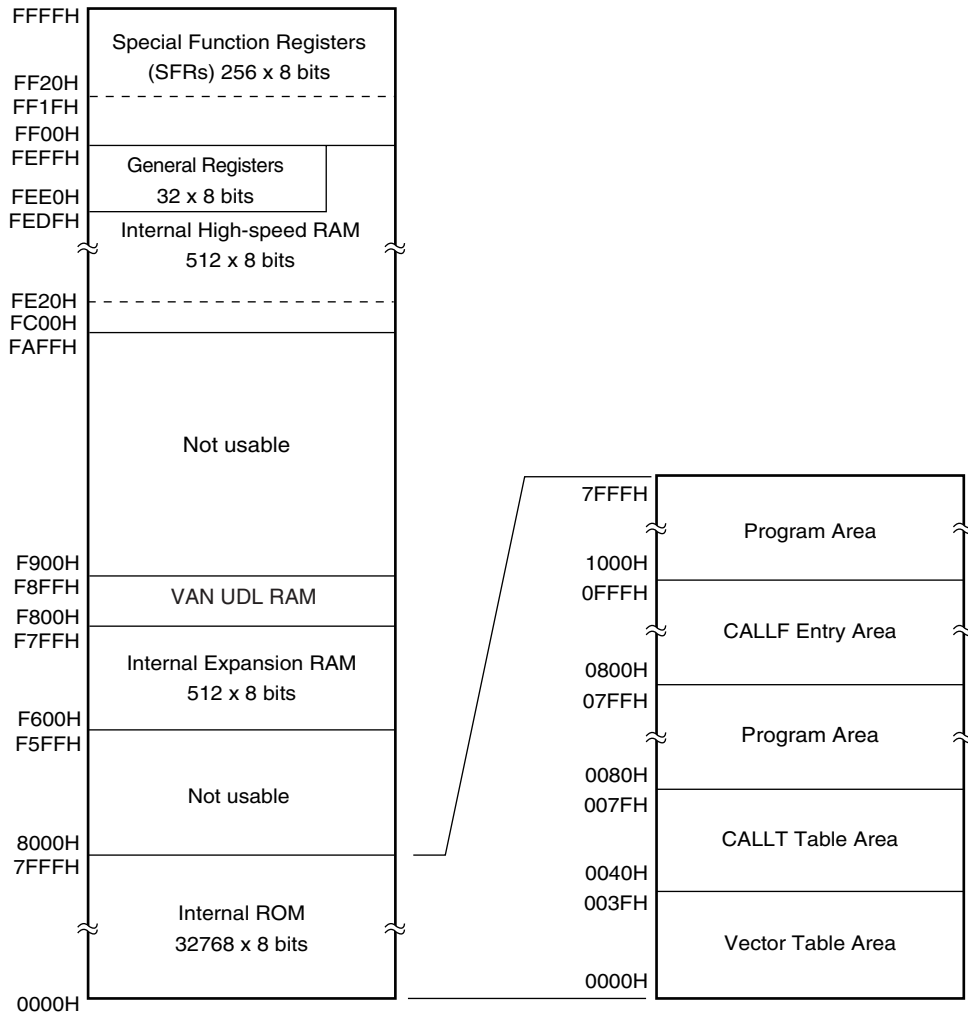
FFFFH
Special Function Registers (SFRs) 256 x 8 bits
FF20H
FF1FH
FF00H
FEFFH
General Registers 32 x 8 bits
FEE0H
FEDFH
Internal High-speed RAM 512 x 8 bits
FE20H
FC00H
FAFFH
Not usable
F900H
F8FFH
VAN UDL RAM
F800H
F7FFH
Internal Expansion RAM 512 x 8 bits
F600H
F5FFH
Not usable
8000H
7FFFH
Internal ROM 32768 x 8 bits
0000H

7FFFH
Program Area
1000H
0FFFH
CALLF Entry Area
0800H
07FFH
Program Area
0080H
007FH
CALLT Table Area
0040H
003FH
Vector Table Area
0000H